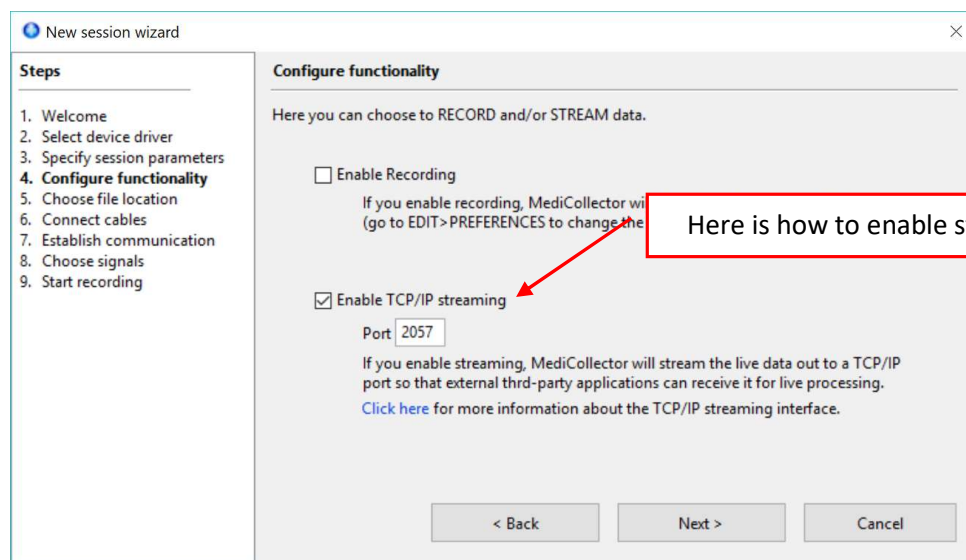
New session wizard

Steps

1. Welcome
2. Select device driver
3. Specify session parameters
4. Configure functionality
5. Choose file location
6. Connect cables
7. Establish communication
8. Choose signals
9. Start recording

Configure functionality

Here you can choose to RECORD and/or STREAM data.

Enable Recording

If you enable recording, MediCollector wi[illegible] (go to EDIT> PREFERENCES to change the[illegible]

Here is how to enable s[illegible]

Enable TCP/IP streaming

Port 2057

If you enable streaming, MediCollector will stream the live data out to a TCP/IP port so that external thrd-party applications can receive it for live processing.

Click here for more information about the TCP/IP streaming interface.

< Back

Next >

Cancel